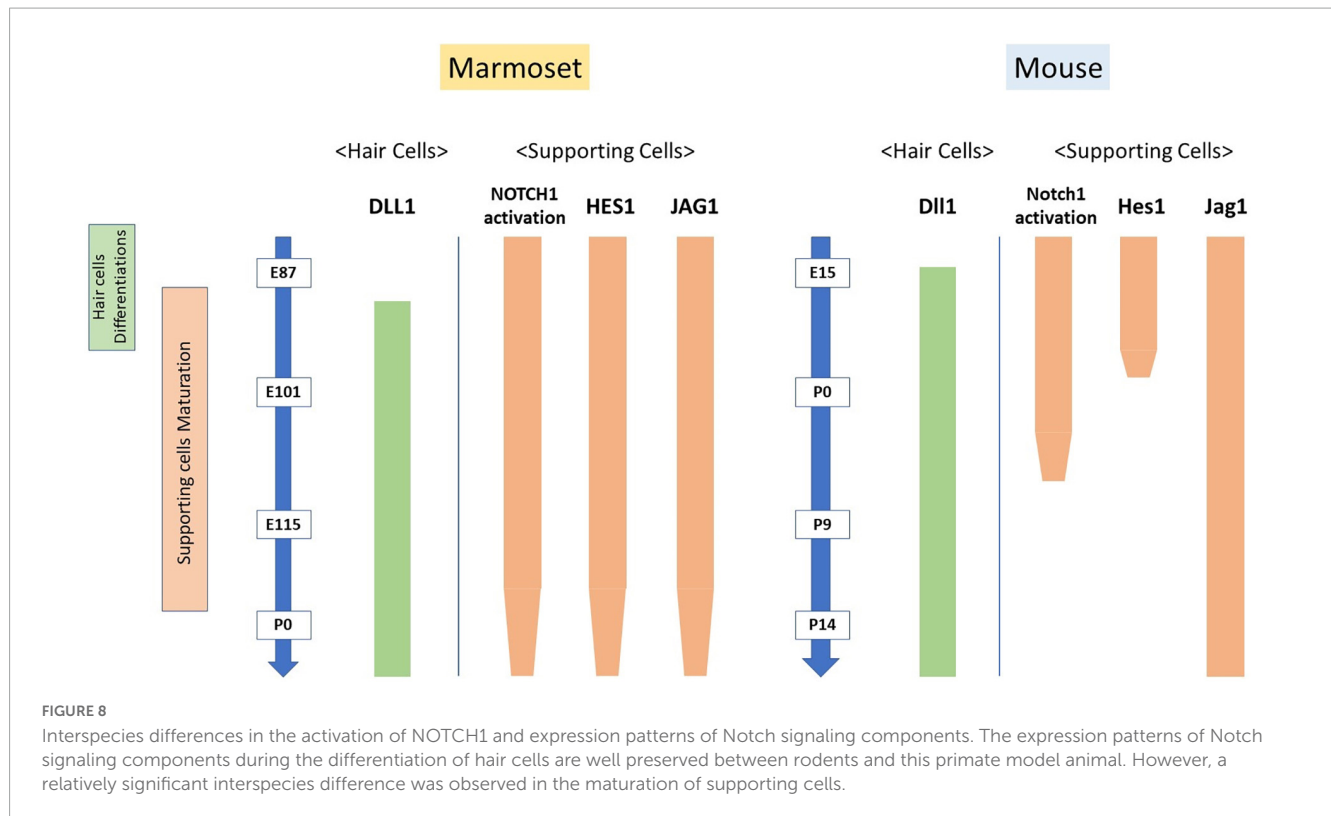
Marmoset

Mouse

<Hair Cells>

<Supporting Cells>

<Hair Cells>

<Supporting Cells>

DLL1

NOTCH1 activation

HES1

JAG1

Dll1

Notch1 activation

Hes1

Jag1

Hair cells Differentiations

Supporting cells Maturation

E87

E101

E115

P0

E15

P0

P9

P14

FIGURE 8

Interspecies differences in the activation of NOTCH1 and expression patterns of Notch signaling components. The expression patterns of Notch signaling components during the differentiation of hair cells are well preserved between rodents and this primate model animal. However, a relatively significant interspecies difference was observed in the maturation of supporting cells.